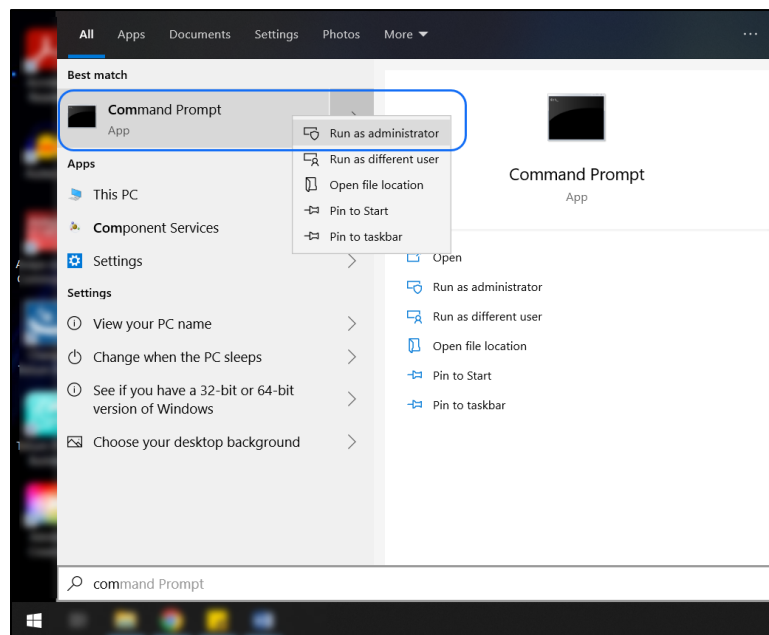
All Apps Documents Settings Photos More ▾ ···

Best match

Command Prompt
App

Run as administrator
Run as different user
Open file location
Pin to Start
Pin to taskbar

Apps

This PC

Component Services

Settings

Settings

View your PC name

Change when the PC sleeps

See if you have a 32-bit or 64-bit version of Windows

Choose your desktop background

Command Prompt
App

Open
Run as administrator
Run as different user
Open file location
Pin to Start
Pin to taskbar

command Prompt